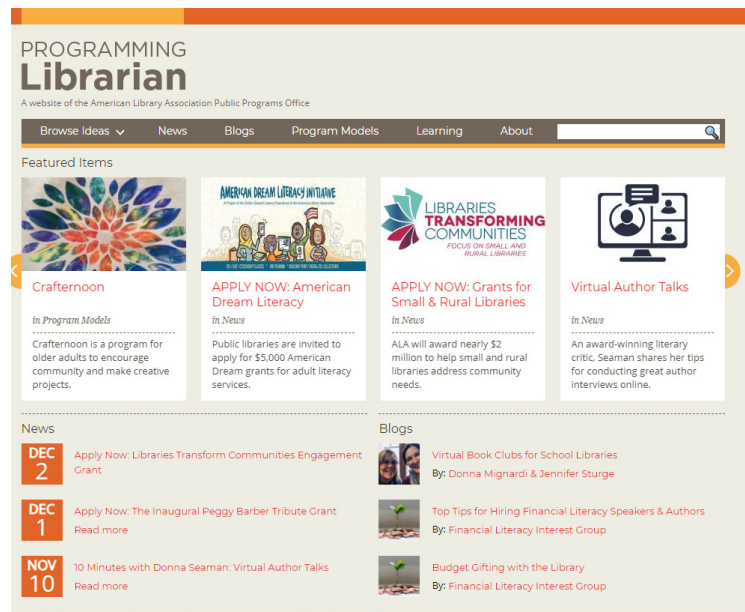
PROGRAMMING
Librarian
A website of the American Library Association Public Programs Office

Browse Ideas News Blogs Program Models Learning About

Featured Items

AMERICAN DREAM LITERACY INITIATIVE

LIBRARIES TRANSFORMING COMMUNITIES
FOCUS ON SMALL AND RURAL LIBRARIES

Crafternoon
in Program Models
Crafternoon is a program for older adults to encourage community and make creative projects.

APPLY NOW: American Dream Literacy
in News
Public libraries are invited to apply for $5,000 American Dream grants for adult literacy services.

APPLY NOW: Grants for Small & Rural Libraries
in News
ALA will award nearly $2 million to help small and rural libraries address community needs.

Virtual Author Talks
in News
An award-winning literary critic, Seaman shares her tips for conducting great author interviews online.

News

DEC
2
Apply Now: Libraries Transform Communities Engagement Grant

DEC
1
Apply Now: The Inaugural Peggy Barber Tribute Grant
Read more

NOV
10
10 Minutes with Donna Seaman: Virtual Author Talks
Read more

Blogs

Virtual Book Clubs for School Libraries
By: Donna Mignardi & Jennifer Sturge

Top Tips for Hiring Financial Literacy Speakers & Authors
By: Financial Literacy Interest Group

Budget Gifting with the Library
By: Financial Literacy Interest Group